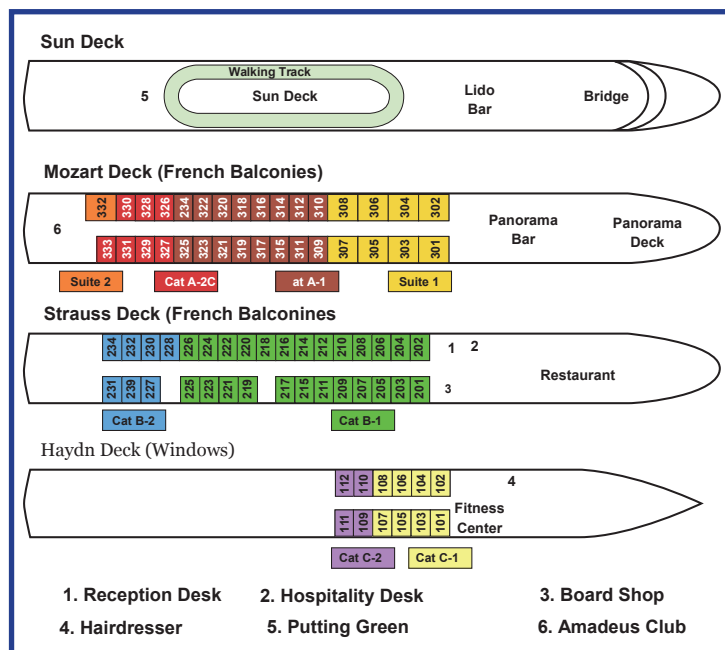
Sun Deck

Walking Track
5 Sun Deck
Lido Bar
Bridge

Mozart Deck (French Balconies)

6
332 330 328 326 324 322 320 318 316 314 312 310 308 306 304 302
333 331 329 327 325 323 321 319 317 315 311 309 307 305 303 301
Panorama Bar
Panorama Deck
Suite 2
Cat A-2C
at A-1
Suite 1

Strauss Deck (French Balconines

234 232 230 228 226 224 222 220 218 216 214 212 210 208 206 204 202
1 2
231 239 227 225 223 221 219 217 215 211 209 207 205 203 201
3
Restaurant
Cat B-2
Cat B-1

Haydn Deck (Windows)

112 110 108 106 104 102
4
111 109 107 105 103 101
Fitness Center
Cat C-2
Cat C-1

1. Reception Desk
2. Hospitality Desk
3. Board Shop
4. Hairdresser
5. Putting Green
6. Amadeus Club